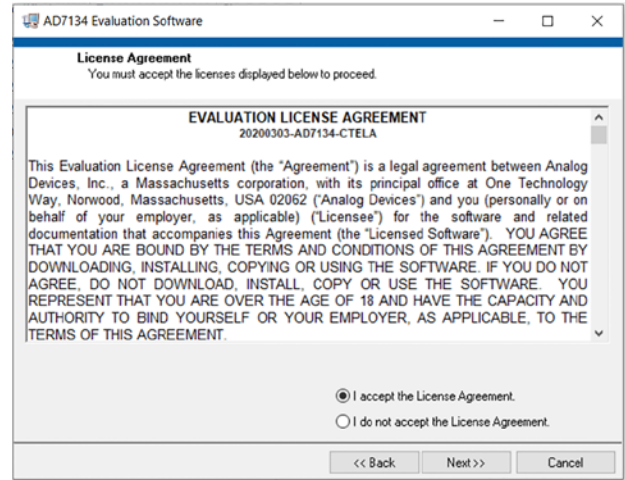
AD7134 Evaluation Software

License Agreement
You must accept the licenses displayed below to proceed.

EVALUATION LICENSE AGREEMENT
20200303-AD7134-CTELA

This Evaluation License Agreement (the "Agreement") is a legal agreement between Analog Devices, Inc., a Massachusetts corporation, with its principal office at One Technology Way, Norwood, Massachusetts, USA 02062 ("Analog Devices") and you (personally or on behalf of your employer, as applicable) ("Licensee") for the software and related documentation that accompanies this Agreement (the "Licensed Software"). YOU AGREE THAT YOU ARE BOUND BY THE TERMS AND CONDITIONS OF THIS AGREEMENT BY DOWNLOADING, INSTALLING, COPYING OR USING THE SOFTWARE. IF YOU DO NOT AGREE, DO NOT DOWNLOAD, INSTALL, COPY OR USE THE SOFTWARE. YOU REPRESENT THAT YOU ARE OVER THE AGE OF 18 AND HAVE THE CAPACITY AND AUTHORITY TO BIND YOURSELF OR YOUR EMPLOYER, AS APPLICABLE, TO THE TERMS OF THIS AGREEMENT.

I accept the License Agreement.
I do not accept the License Agreement.

<< Back
Next >>
Cancel